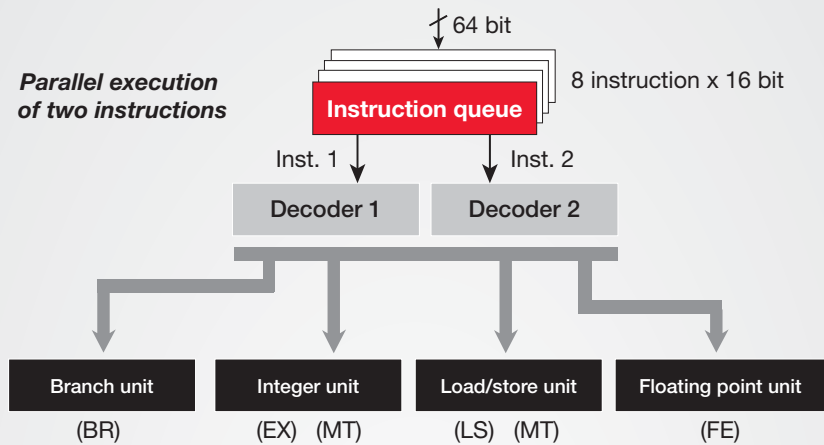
64 bit

Parallel execution of two instructions

8 instruction x 16 bit

Instruction queue

Inst. 1

Inst. 2

Decoder 1

Decoder 2

Branch unit
(BR)

Integer unit
(EX) (MT)

Load/store unit
(LS) (MT)

Floating point unit
(FE)